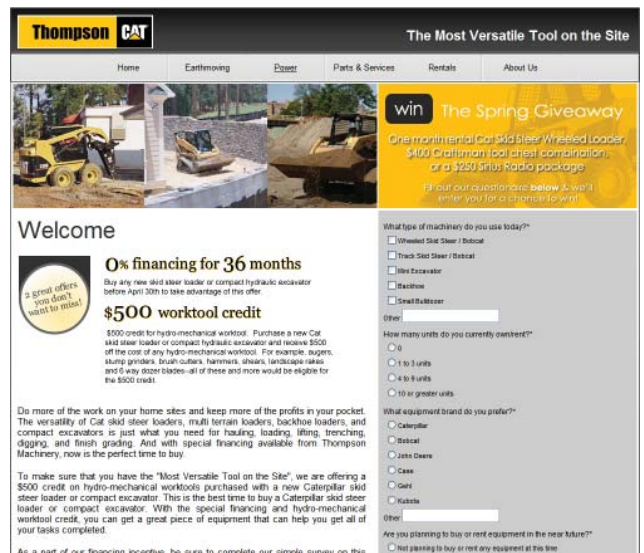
Thompson CAT

The Most Versatile Tool on the Site

Home Earthmoving Power Parts & Services Rentals About Us

win The Spring Giveaway

One month rental Cat Skid Steer Wheeled Loader, $400 Craftsman tool chest combination, or a $250 Sirius Radio package

Fill out our questionaire below & we'll enter you for a chance to win!

Welcome

2 great offers you don't want to miss!

0% financing for 36 months

Buy any new skid steer loader or compact hydraulic excavator before April 30th to take advantage of this offer.

$500 worktool credit

$500 credit for hydro-mechanical worktool. Purchase a new Cat skid steer loader or compact hydraulic excavator and receive $500 off the cost of any hydro-mechanical worktool. For example, augers, stump grinders, brush cutters, hammers, shears, landscape rakes and 6 way dozer blades--all of these and more would be eligible for the $500 credit.

Do more of the work on your home sites and keep more of the profits in your pocket. The versatility of Cat skid steer loaders, multi terrain loaders, backhoe loaders, and compact excavators is just what you need for hauling, loading, lifting, trenching, digging, and finish grading. And with special financing available from Thompson Machinery, now is the perfect time to buy.

To make sure that you have the "Most Versatile Tool on the Site", we are offering a $500 credit on hydro-mechanical worktools purchased with a new Caterpillar skid steer loader or compact excavator. This is the best time to buy a Caterpillar skid steer loader or compact excavator. With the special financing and hydro-mechanical worktool credit, you can get a great piece of equipment that can help you get all of your tasks completed.

As a part of our financing incentive, be sure to complete our simple survey on this

What type of machinery do you use today?*
Wheeled Skid Steer / Bobcat
Track Skid Steer / Bobcat
Mini Excavator
Backhoe
Small Bulldozer
Other

How many units do you currently own/rent?*
0
1 to 3 units
4 to 9 units
10 or greater units

What equipment brand do you prefer?*
Caterpillar
Bobcat
John Deere
Case
Gehl
Kubota
Other

Are you planning to buy or rent equipment in the near future?*
Not planning to buy or rent any equipment at this time